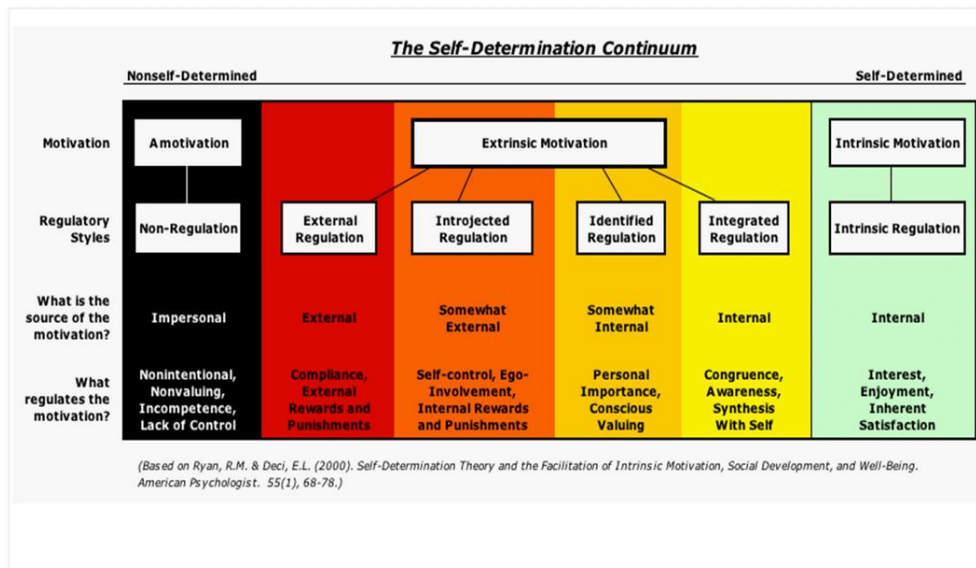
The Self-Determination Continuum

Nonself-Determined

Self-Determined

| | | | | | | |
|---|---|---|---|---|---|---|
| Motivation | Amotivation | Extrinsic Motivation | | | | Intrinsic Motivation |
| Regulatory Styles | Non-Regulation | External Regulation | Introjected Regulation | Identified Regulation | Integrated Regulation | Intrinsic Regulation |
| What is the source of the motivation? | Impersonal | External | Somewhat External | Somewhat Internal | Internal | Internal |
| What regulates the motivation? | Nonintentional, Nonvaluing, Incompetence, Lack of Control | Compliance, External Rewards and Punishments | Self-control, Ego-Involvement, Internal Rewards and Punishments | Personal Importance, Conscious Valuing | Congruence, Awareness, Synthesis With Self | Interest, Enjoyment, Inherent Satisfaction |

(Based on Ryan, R.M. & Deci, E.L. (2000). Self-Determination Theory and the Facilitation of Intrinsic Motivation, Social Development, and Well-Being. American Psychologist. 55(1), 68-78.)